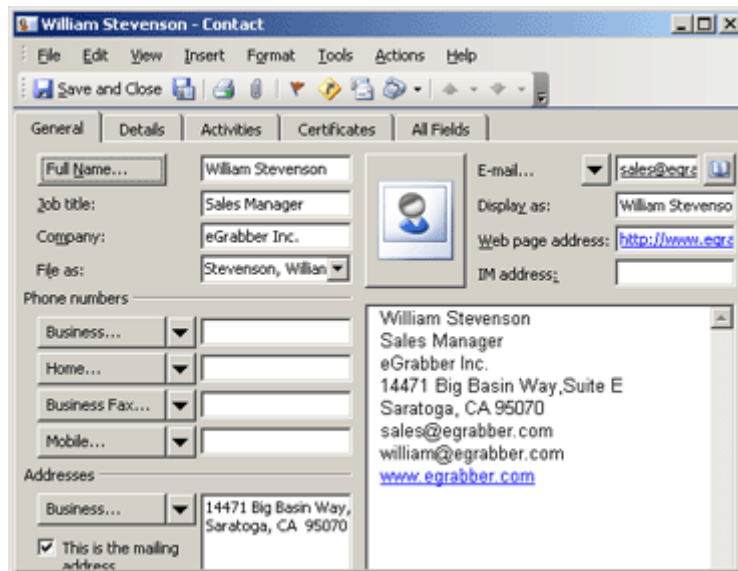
William Stevenson - Contact

File Edit View Insert Format Tools Actions Help

Save and Close

General Details Activities Certificates All Fields

Full Name... William Stevenson
Job title: Sales Manager
Company: eGrabber Inc.
File as: Stevenson, Willian

E-mail... sales@egra
Display as: William Stevenso
Web page address: http://www.egra
IM address:

Phone numbers
Business...
Home...
Business Fax...
Mobile...

Addresses
Business... 14471 Big Basin Way, Saratoga, CA 95070

This is the mailing address

William Stevenson
Sales Manager
eGrabber Inc.
14471 Big Basin Way,Suite E
Saratoga, CA 95070
sales@egrabber.com
william@egrabber.com
www.egrabber.com